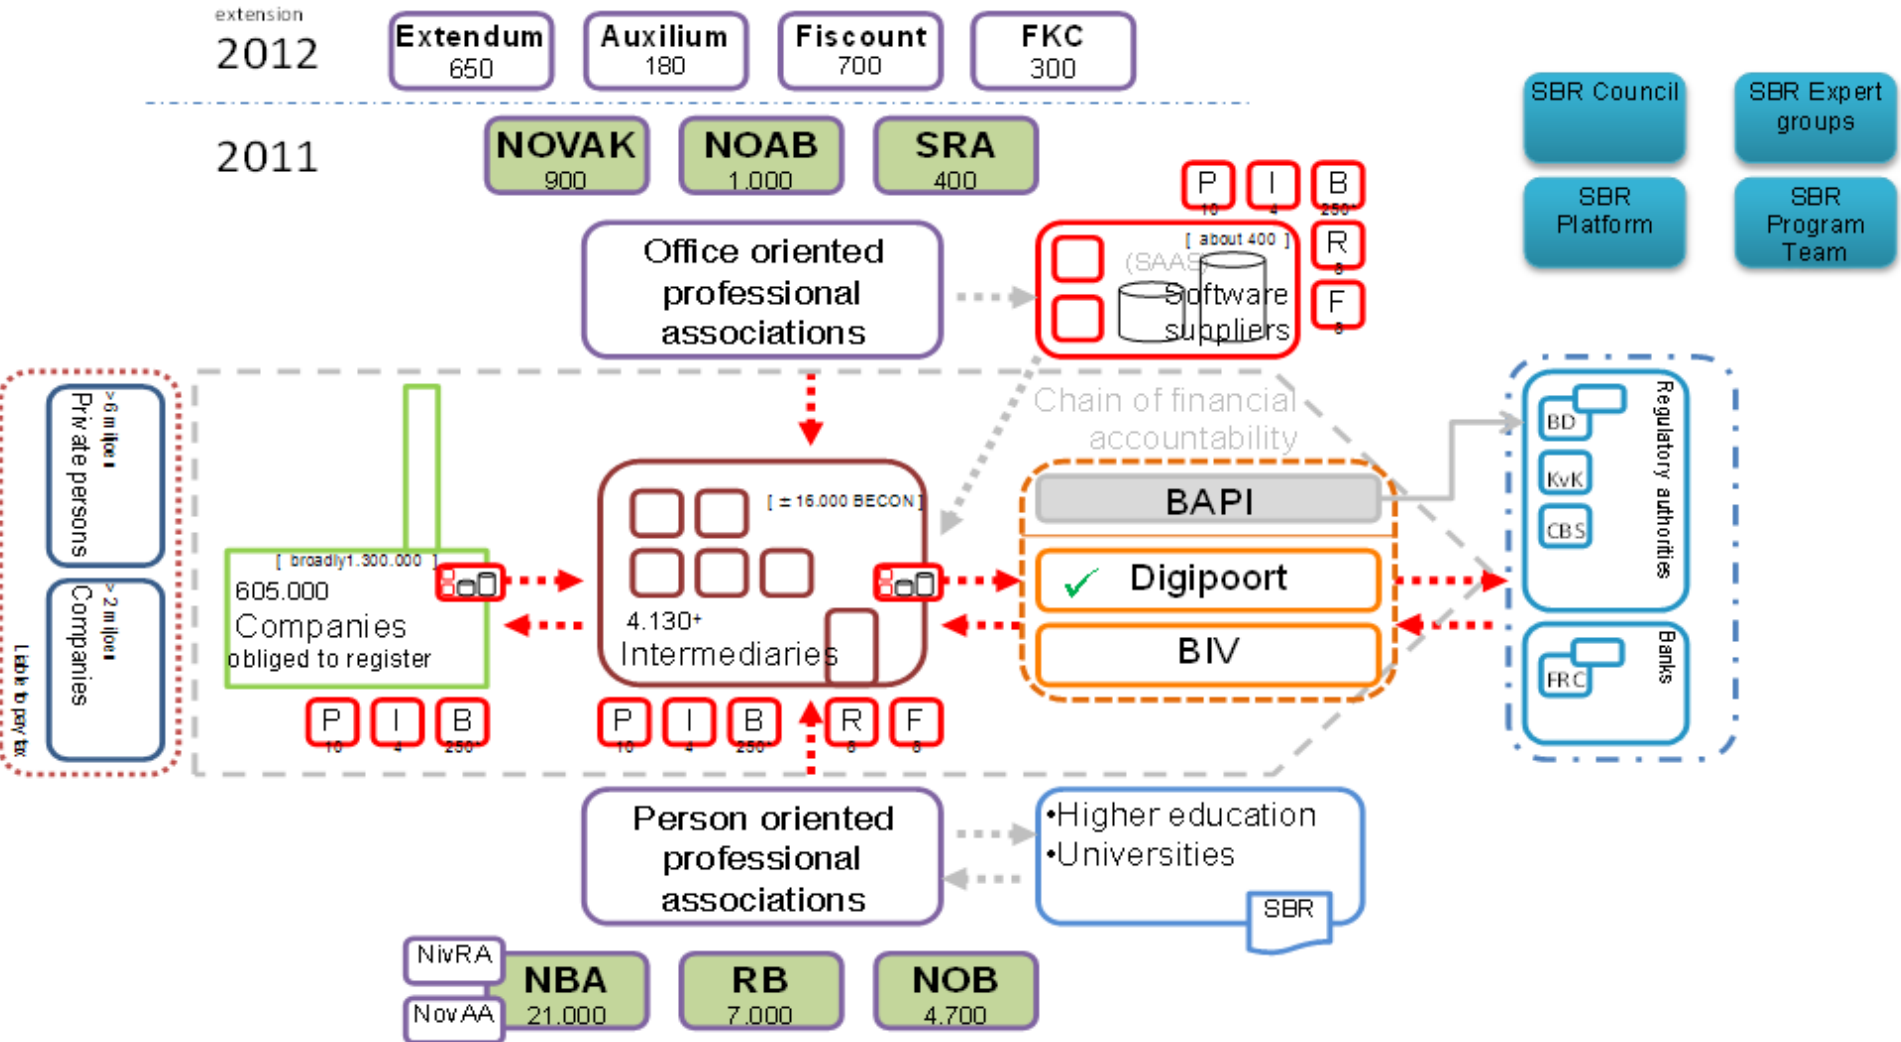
extension
2012
Extendum 650
Auxilium 180
Fiscount 700
FKC 300

2011
NOVAK 900
NOAB 1.000
SRA 400

SBR Council
SBR Expert groups
SBR Platform
SBR Program Team

Office oriented professional associations

P 10
I 4
B 250
R 6
F 6

[ about 400 ]
(SAAS)
Software suppliers

>6 miljoen
Private persons
> 2 miljoen
Companies
Liable to pay tax

[ broadly1.300.000 ]
605.000
Companies
obliged to register

P 10
I 4
B 250

[ ± 16.000 BECON ]
4.130+
Intermediaries

P 10
I 4
B 250
R 6
F 6

Chain of financial accountability

BAPI
Digipoort
BIV

BD
KvK
CBS
Regulatory authorities

FRC
Banks

Person oriented professional associations

•Higher education
•Universities
SBR

NivRA
NovAA
NBA 21.000
RB 7.000
NOB 4.700